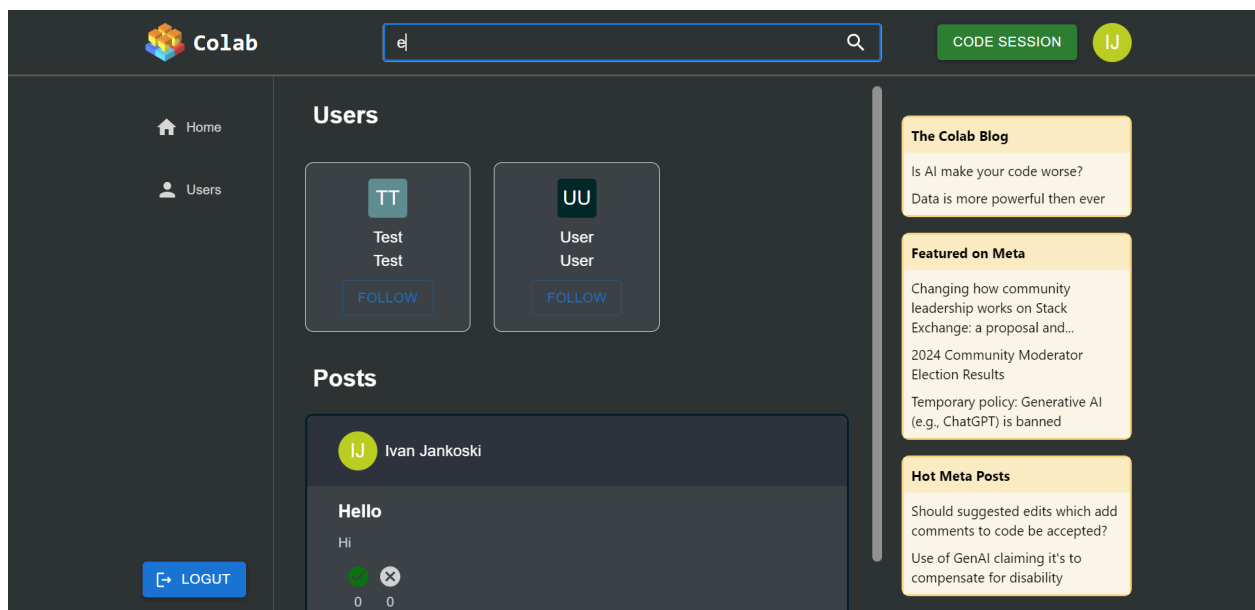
Colab

e

CODE SESSION

IJ

Home

Users

LOGUT

Users

TT
Test
Test
FOLLOW

UU
User
User
FOLLOW

Posts

IJ Ivan Jankoski

Hello

Hi

0 0

The Colab Blog

Is AI make your code worse?

Data is more powerful then ever

Featured on Meta

Changing how community leadership works on Stack Exchange: a proposal and...

2024 Community Moderator Election Results

Temporary policy: Generative AI (e.g., ChatGPT) is banned

Hot Meta Posts

Should suggested edits which add comments to code be accepted?

Use of GenAI claiming it's to compensate for disability